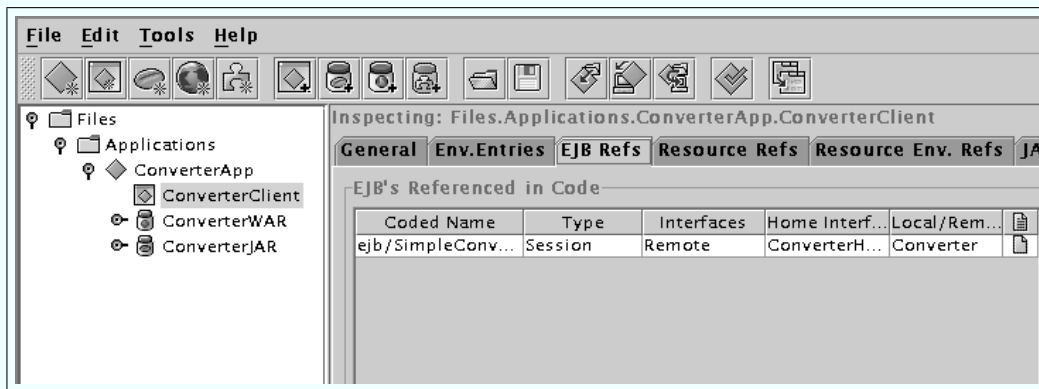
File Edit Tools Help

Files
Applications
ConverterApp
ConverterClient
ConverterWAR
ConverterJAR

Inspecting: Files.Applications.ConverterApp.ConverterClient

General | Env.Entries | EJB Refs | Resource Refs | Resource Env. Refs | JA

EJB's Referenced in Code

| Coded Name | Type | Interfaces | Home Interf... | Local/Rem... |
|---|---|---|---|---|
| ejb/SimpleConv... | Session | Remote | ConverterH... | Converter |